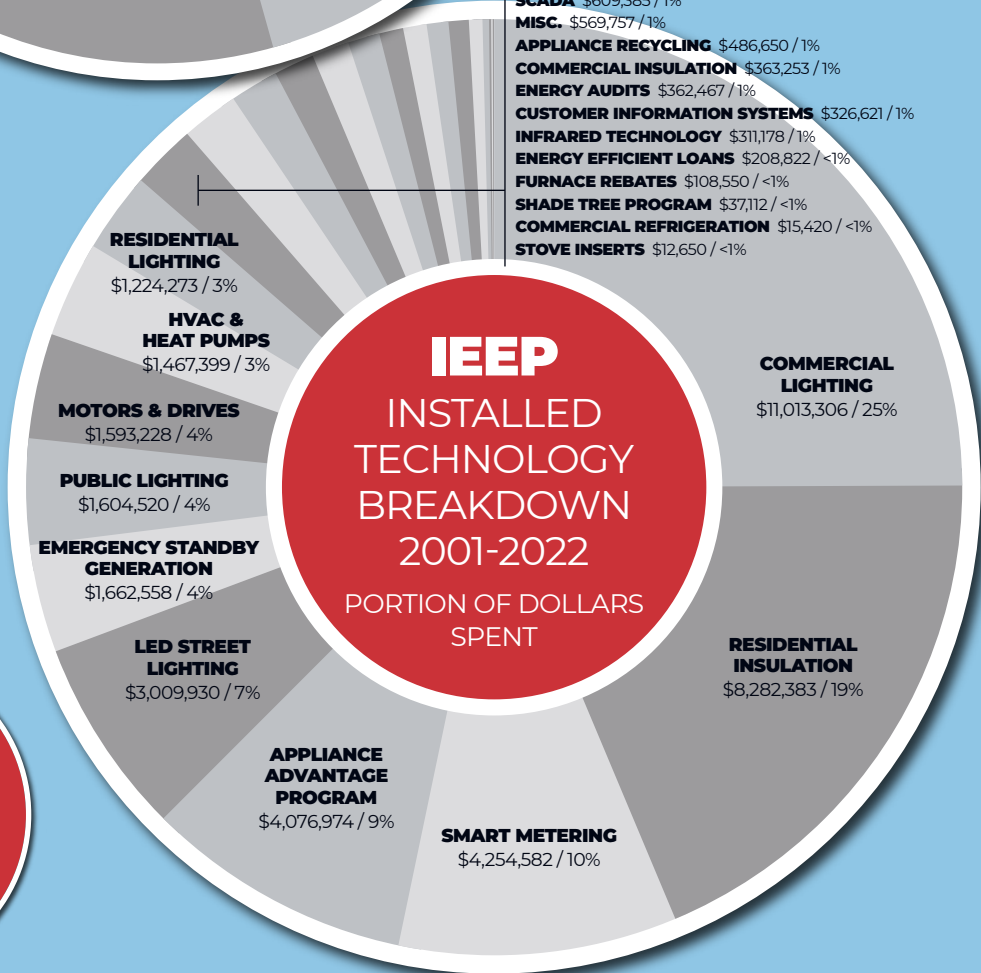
SCADA $609,383 / 1%
MISC. $569,757 / 1%
APPLIANCE RECYCLING $486,650 / 1%
COMMERCIAL INSULATION $363,253 / 1%
ENERGY AUDITS $362,467 / 1%
CUSTOMER INFORMATION SYSTEMS $326,621 / 1%
INFRARED TECHNOLOGY $311,178 / 1%
ENERGY EFFICIENT LOANS $208,822 / <1%
FURNACE REBATES $108,550 / <1%
SHADE TREE PROGRAM $37,112 / <1%
COMMERCIAL REFRIGERATION $15,420 / <1%
STOVE INSERTS $12,650 / <1%

RESIDENTIAL LIGHTING $1,224,273 / 3%

HVAC & HEAT PUMPS $1,467,399 / 3%

MOTORS & DRIVES $1,593,228 / 4%

PUBLIC LIGHTING $1,604,520 / 4%

EMERGENCY STANDBY GENERATION $1,662,558 / 4%

LED STREET LIGHTING $3,009,930 / 7%

APPLIANCE ADVANTAGE PROGRAM $4,076,974 / 9%

SMART METERING $4,254,582 / 10%

RESIDENTIAL INSULATION $8,282,383 / 19%

COMMERCIAL LIGHTING $11,013,306 / 25%

IEEP
INSTALLED TECHNOLOGY BREAKDOWN 2001-2022
PORTION OF DOLLARS SPENT